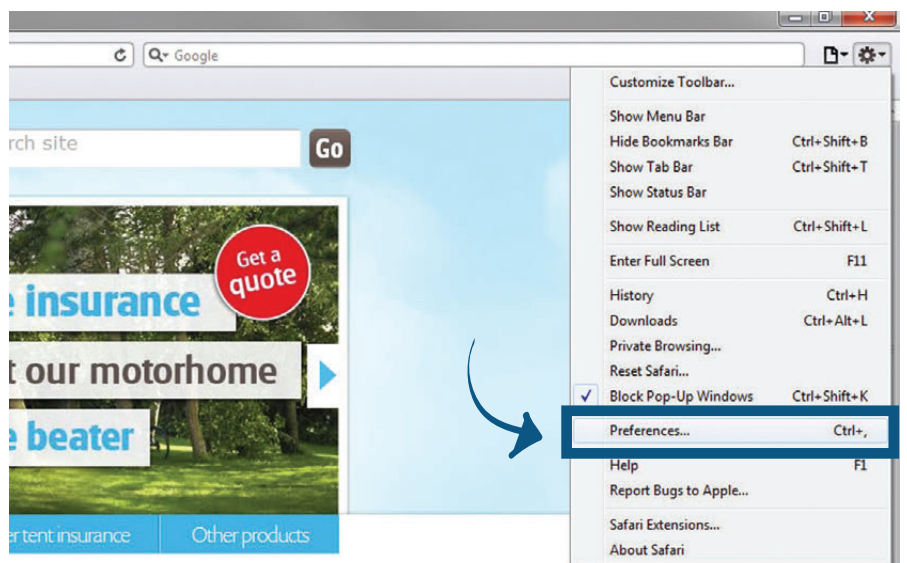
Google

rch site

Go

Get a quote

e insurance

t our motorhome

e beater

r tent insurance

Other products

Customize Toolbar...

Show Menu Bar

Hide Bookmarks Bar Ctrl+Shift+B

Show Tab Bar Ctrl+Shift+T

Show Status Bar

Show Reading List Ctrl+Shift+L

Enter Full Screen F11

History Ctrl+H

Downloads Ctrl+Alt+L

Private Browsing...

Reset Safari...

✓ Block Pop-Up Windows Ctrl+Shift+K

Preferences... Ctrl+,

Help F1

Report Bugs to Apple...

Safari Extensions...

About Safari